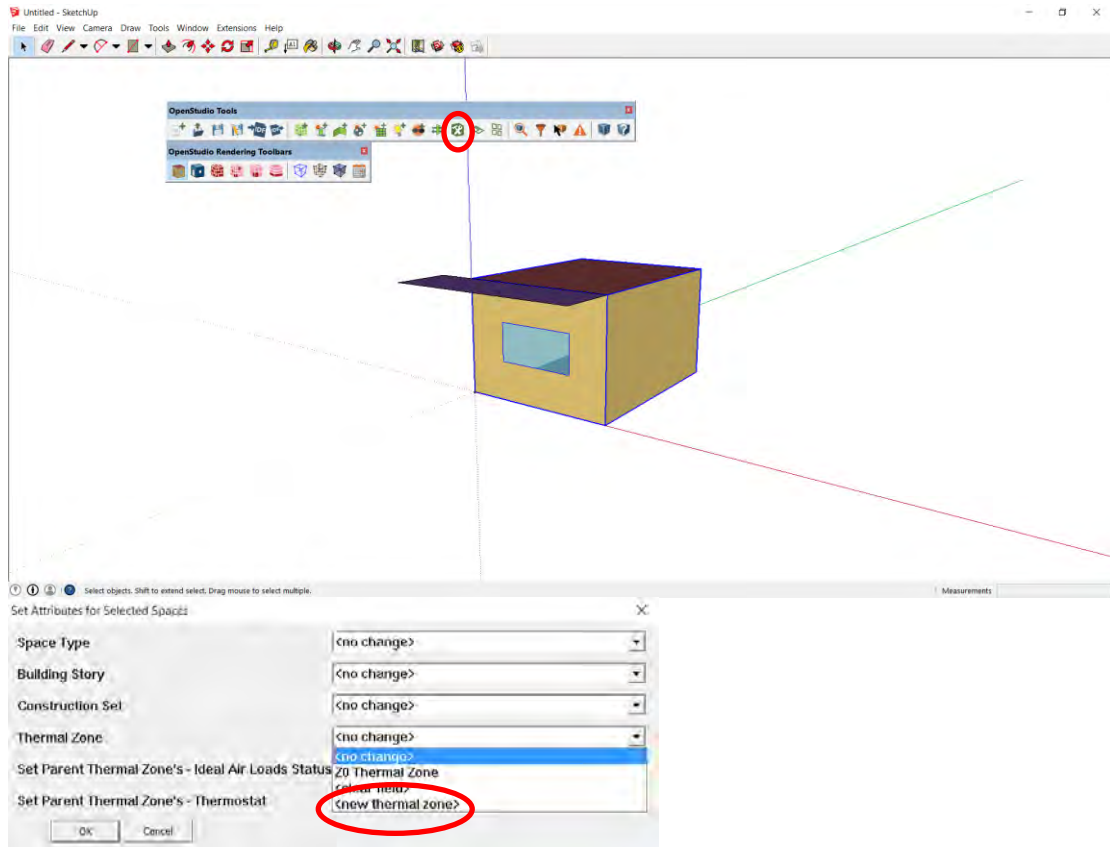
Untitled - SketchUp

File Edit View Camera Draw Tools Window Extensions Help

OpenStudio Tools

OpenStudio Rendering Toolbars

Select objects. Shift to extend select. Drag mouse to select multiple.

Measurements

Set Attributes for Selected Spaces

| | |
|---|---|
| Space Type | <no change> |
| Building Story | <no change> |
| Construction Set | <no change> |
| Thermal Zone | <no change> |
| Set Parent Thermal Zone's - Ideal Air Loads Status | <no change> |
| | Z0 Thermal Zone |
| Set Parent Thermal Zone's - Thermostat | <clear field> |
| | <new thermal zone> |

OK Cancel